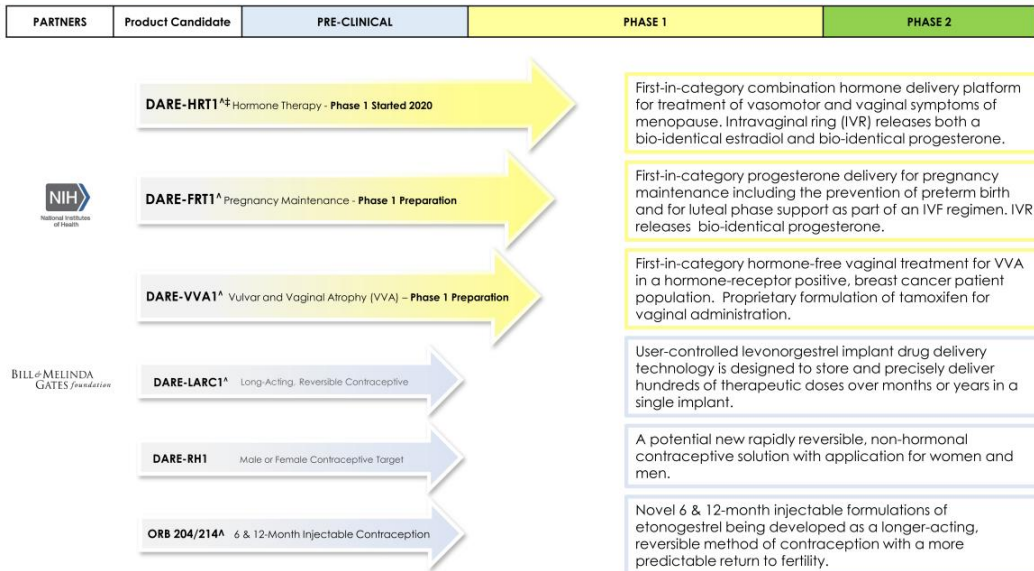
| PARTNERS | Product Candidate | PRE-CLINICAL | PHASE 1 | PHASE 2 |
|---|---|---|---|---|

DARE-HRT1^‡ Hormone Therapy - Phase 1 Started 2020

First-in-category combination hormone delivery platform for treatment of vasomotor and vaginal symptoms of menopause. Intravaginal ring (IVR) releases both a bio-identical estradiol and bio-identical progesterone.

NIH National Institutes of Health

DARE-FRT1^ Pregnancy Maintenance - Phase 1 Preparation

First-in-category progesterone delivery for pregnancy maintenance including the prevention of preterm birth and for luteal phase support as part of an IVF regimen. IVR releases bio-identical progesterone.

DARE-VVA1^ Vulvar and Vaginal Atrophy (VVA) – Phase 1 Preparation

First-in-category hormone-free vaginal treatment for VVA in a hormone-receptor positive, breast cancer patient population. Proprietary formulation of tamoxifen for vaginal administration.

BILL & MELINDA GATES foundation

DARE-LARC1^ Long-Acting, Reversible Contraceptive

User-controlled levonorgestrel implant drug delivery technology is designed to store and precisely deliver hundreds of therapeutic doses over months or years in a single implant.

DARE-RH1 Male or Female Contraceptive Target

A potential new rapidly reversible, non-hormonal contraceptive solution with application for women and men.

ORB 204/214^ 6 & 12-Month Injectable Contraception

Novel 6 & 12-month injectable formulations of etonogestrel being developed as a longer-acting, reversible method of contraception with a more predictable return to fertility.